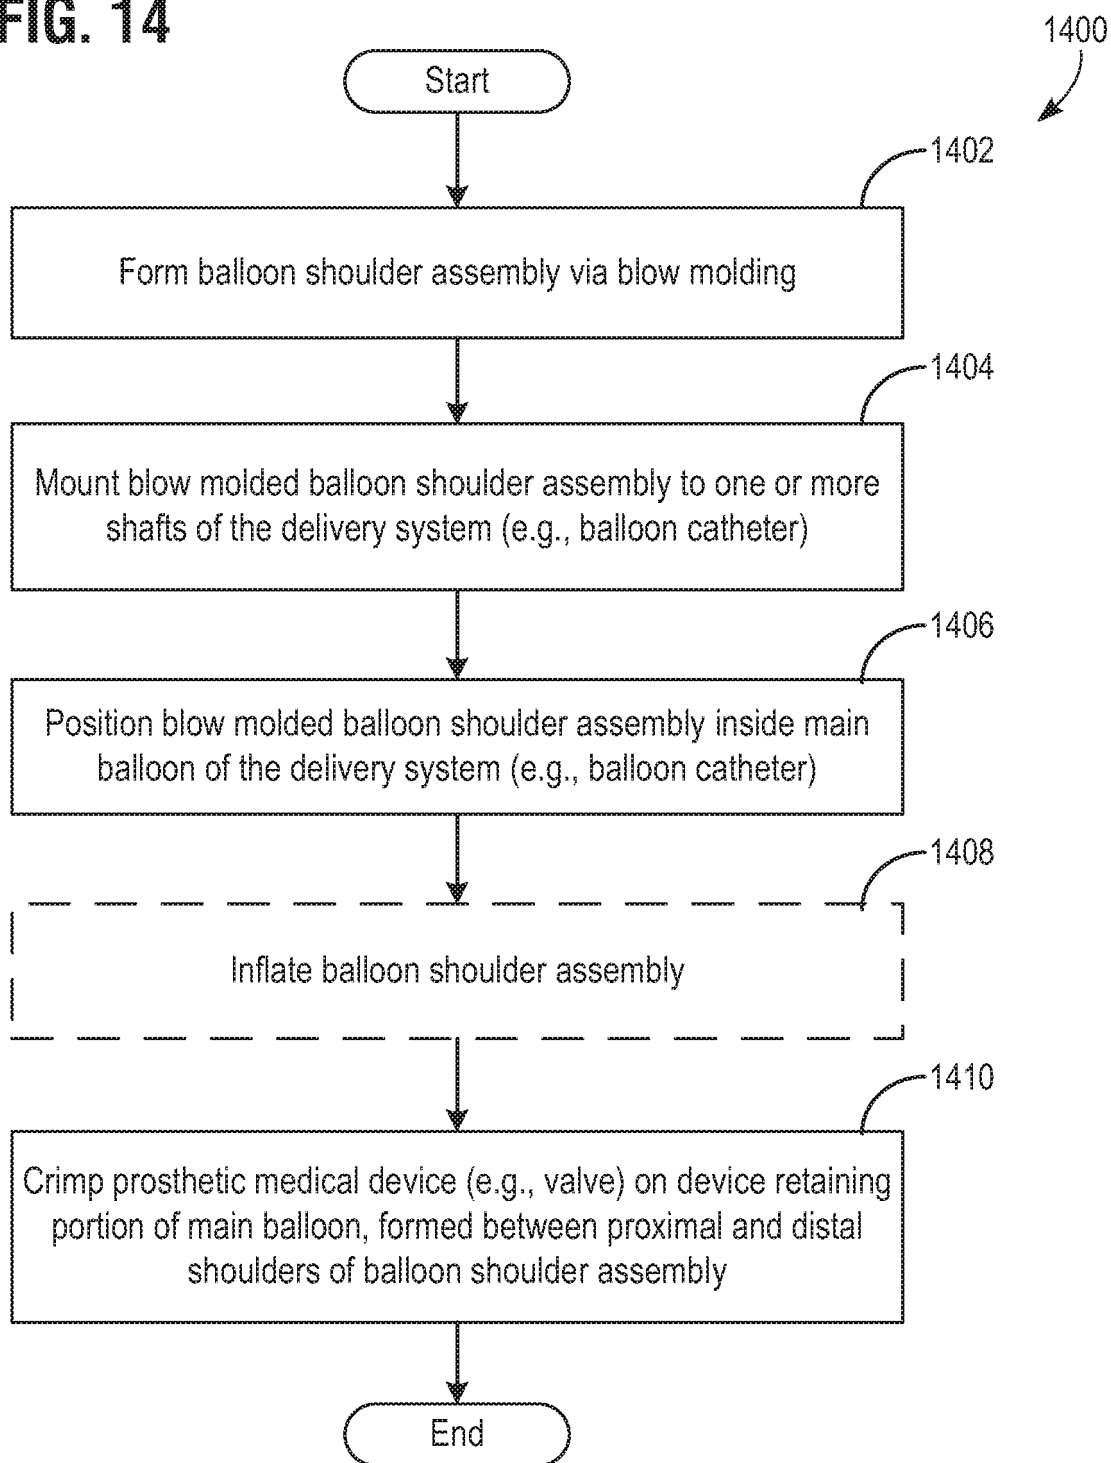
FIG. 14

1400

Start

1402

Form balloon shoulder assembly via blow molding

1404

Mount blow molded balloon shoulder assembly to one or more shafts of the delivery system (e.g., balloon catheter)

1406

Position blow molded balloon shoulder assembly inside main balloon of the delivery system (e.g., balloon catheter)

1408

Inflate balloon shoulder assembly

1410

Crimp prosthetic medical device (e.g., valve) on device retaining portion of main balloon, formed between proximal and distal shoulders of balloon shoulder assembly

End